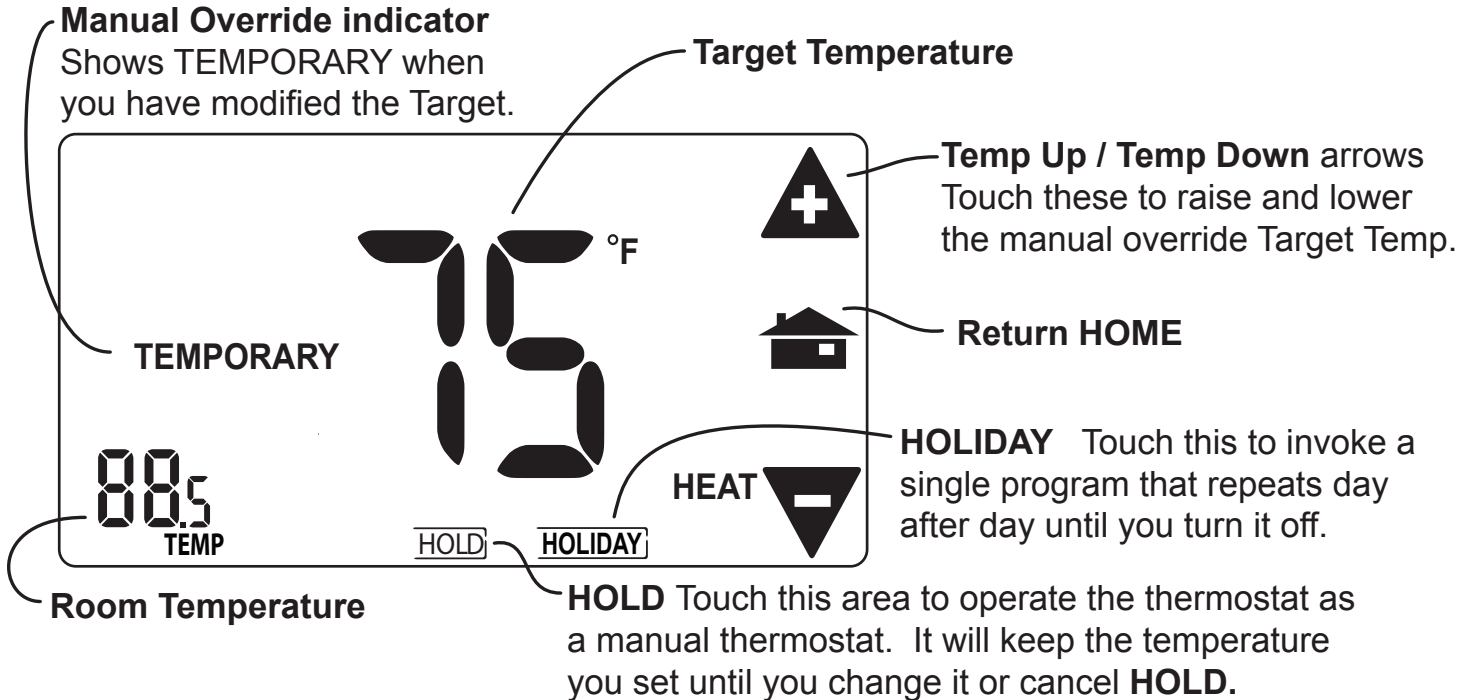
Manual Override indicator
Shows TEMPORARY when you have modified the Target.

Target Temperature

Temp Up / Temp Down arrows
Touch these to raise and lower the manual override Target Temp.

75 °F

Return HOME

TEMPORARY

88.5
TEMP

HEAT

HOLD

HOLIDAY

HOLIDAY Touch this to invoke a single program that repeats day after day until you turn it off.

Room Temperature

HOLD Touch this area to operate the thermostat as a manual thermostat. It will keep the temperature you set until you change it or cancel HOLD.